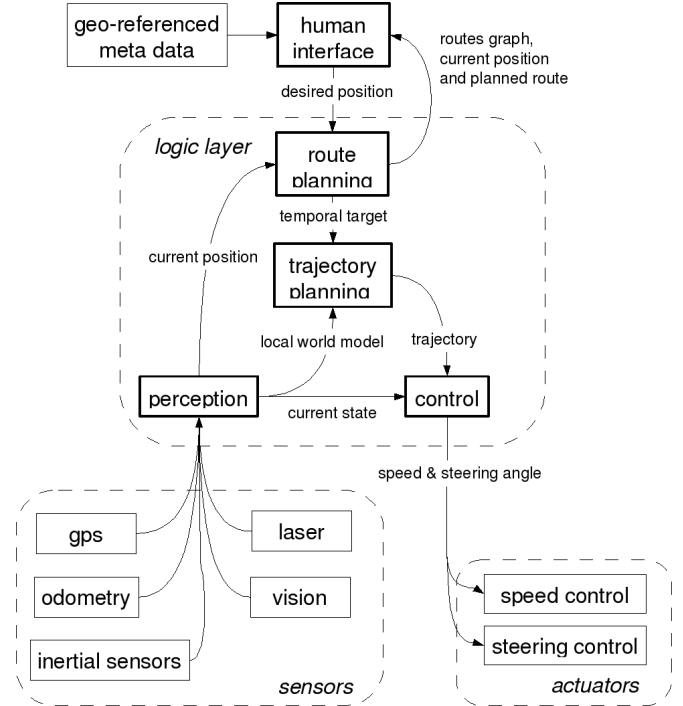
geo-referenced meta data

human interface

routes graph, current position and planned route

desired position

logic layer

route planning

temporal target

current position

trajectory planning

local world model

trajectory

perception

current state

control

speed & steering angle

gps

laser

odometry

vision

inertial sensors

sensors

speed control

steering control

actuators